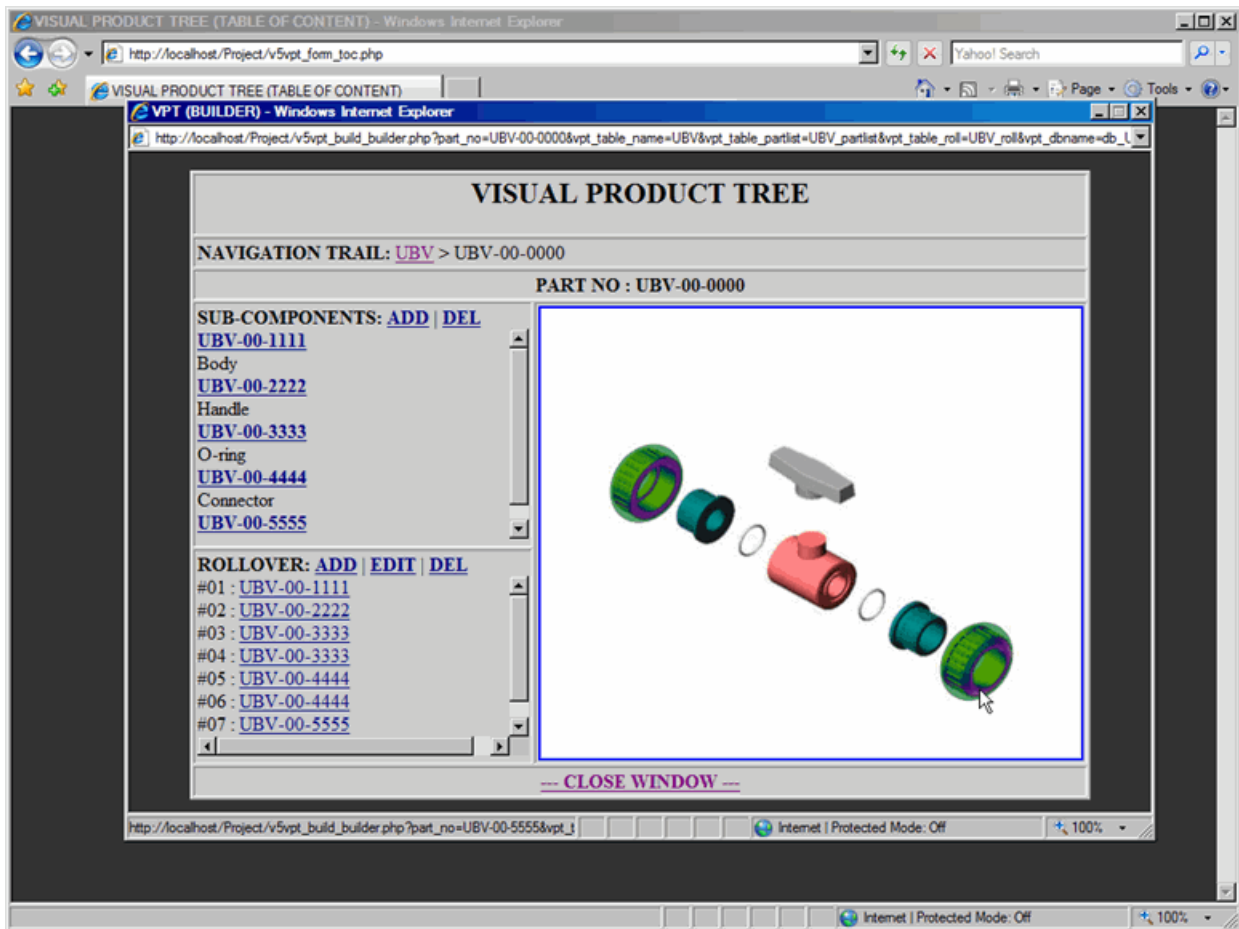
VISUAL PRODUCT TREE (TABLE OF CONTENT) - Windows Internet Explorer

http://localhost/Project/v5vpt_form_toc.php

Yahoo! Search

VISUAL PRODUCT TREE (TABLE OF CONTENT)

Page Tools

VPT (BUILDER) - Windows Internet Explorer

http://localhost/Project/v5vpt_build_builder.php?part_no=UBV-00-0000&vpt_table_name=UBV&vpt_table_partlist=UBV_partlist&vpt_table_roll=UBV_roll&vpt_dbname=db_U

VISUAL PRODUCT TREE

NAVIGATION TRAIL: UBV > UBV-00-0000

PART NO : UBV-00-0000

SUB-COMPONENTS: ADD | DEL
UBV-00-1111
Body
UBV-00-2222
Handle
UBV-00-3333
O-ring
UBV-00-4444
Connector
UBV-00-5555

ROLLOVER: ADD | EDIT | DEL
#01 : UBV-00-1111
#02 : UBV-00-2222
#03 : UBV-00-3333
#04 : UBV-00-3333
#05 : UBV-00-4444
#06 : UBV-00-4444
#07 : UBV-00-5555

--- CLOSE WINDOW ---

http://localhost/Project/v5vpt_build_builder.php?part_no=UBV-00-5555&vpt_t

Internet | Protected Mode: Off

100%

Internet | Protected Mode: Off

100%